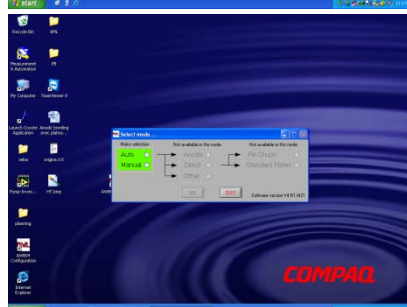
start

Recycle Bin
APS
Measurement & Automation
PB
My Computer
TeamViewer 6
Launch Counter Application
Anode bonding over. platfor...
natsu
engine.txt
Pump Envir...
H5 loop
planning
system Configuration
Internet Explorer

Select mode.....
Make selection
Auto
Manual
Not available in this mode
Anode
Direct
Other
Not available in this mode
Pin Chuck
Standard Platen
OK
Exit
Software version V4.R1.M21

COMPAQ